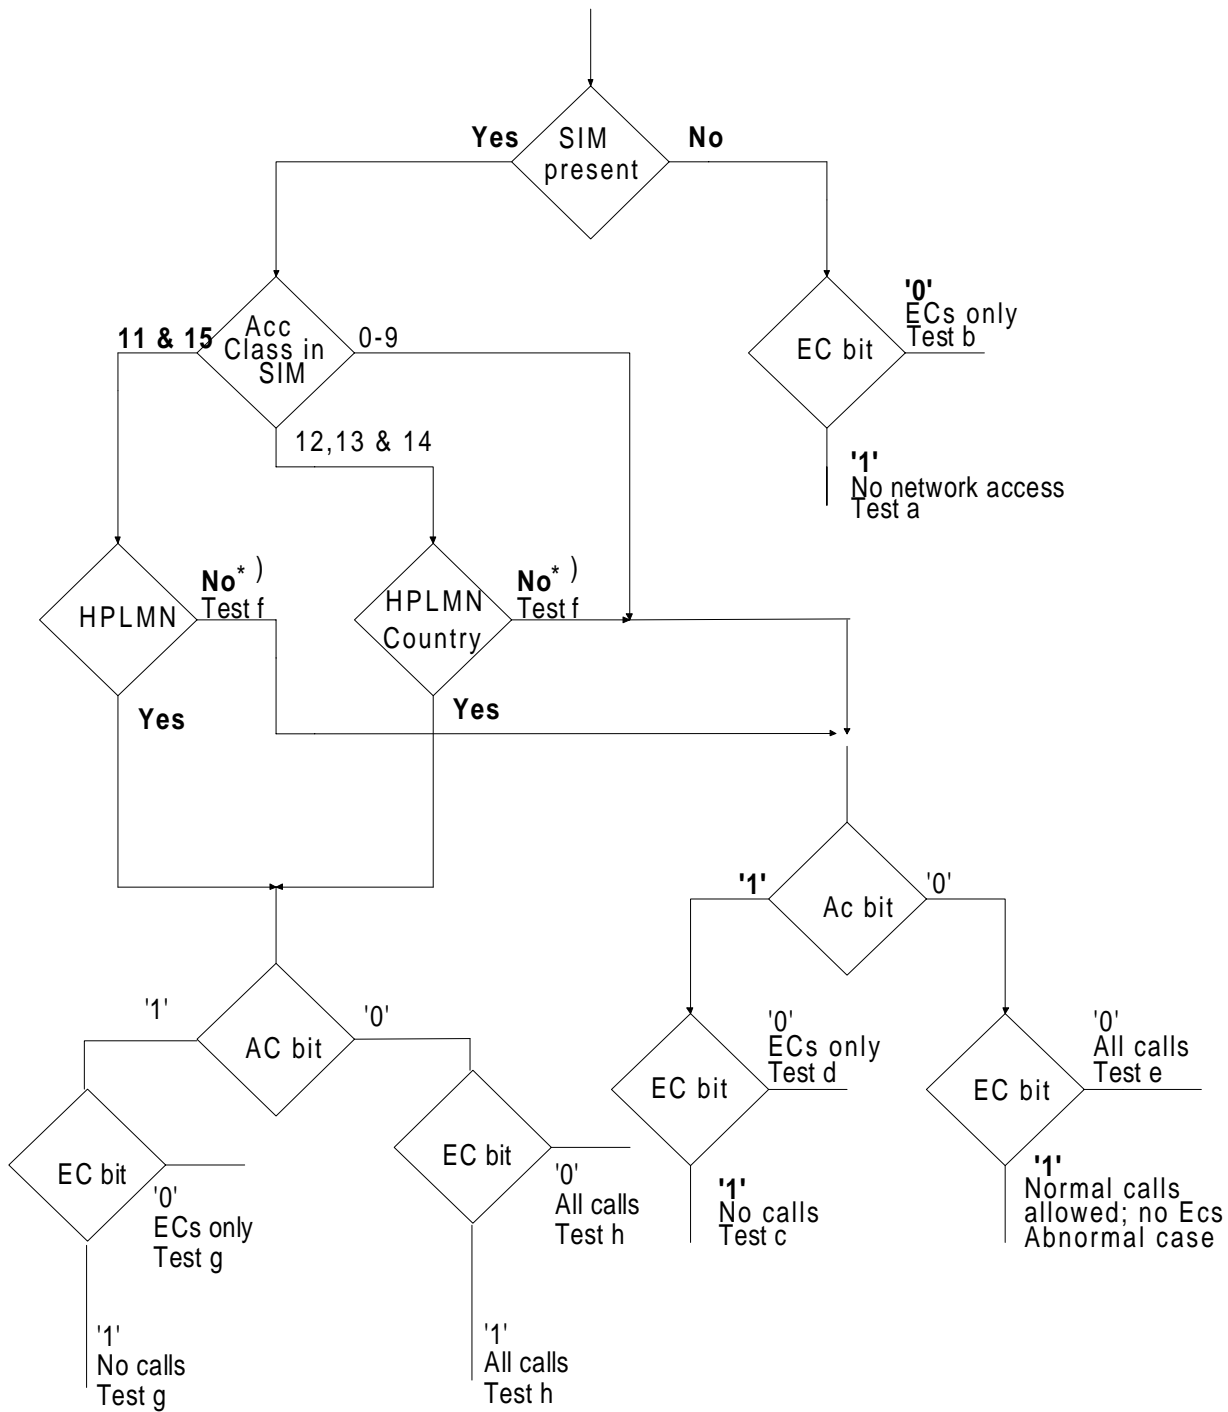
Yes
SIM present
No

'0'
ECs only
Test b

EC bit

'1'
No network access
Test a

11 & 15
Acc Class in SIM
0-9

12,13 & 14

HPLMN
No*)
Test f

HPLMN Country
No*)
Test f

Yes

Yes

'1'
Ac bit
'0'

'0'
ECs only
Test d

EC bit

'1'
No calls
Test c

'0'
All calls
Test e

EC bit

'1'
Normal calls allowed; no Ecs
Abnormal case

'1'
AC bit
'0'

EC bit
'0'
ECs only
Test g

'1'
No calls
Test g

EC bit
'0'
All calls
Test h

'1'
All calls
Test h